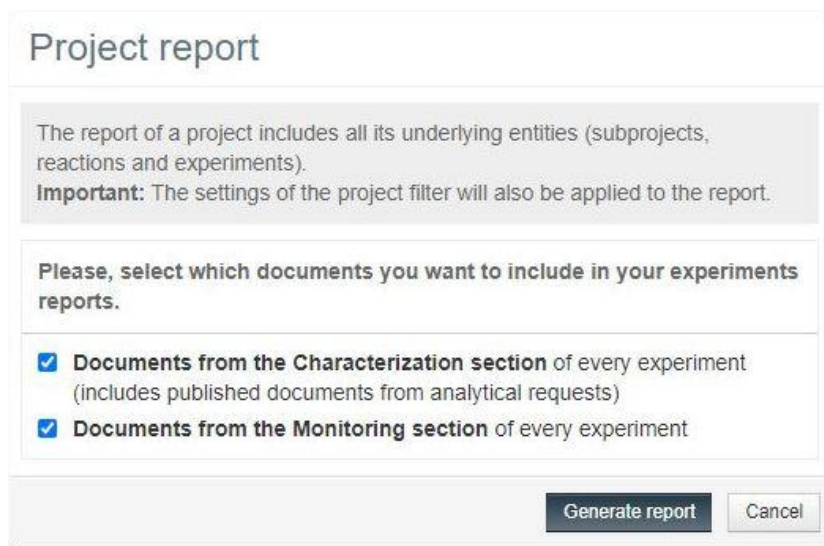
Project report

The report of a project includes all its underlying entities (subprojects, reactions and experiments).
**Important:** The settings of the project filter will also be applied to the report.

**Please, select which documents you want to include in your experiments reports.**

☑ **Documents from the Characterization section** of every experiment (includes published documents from analytical requests)
☑ **Documents from the Monitoring section** of every experiment

Generate report | Cancel